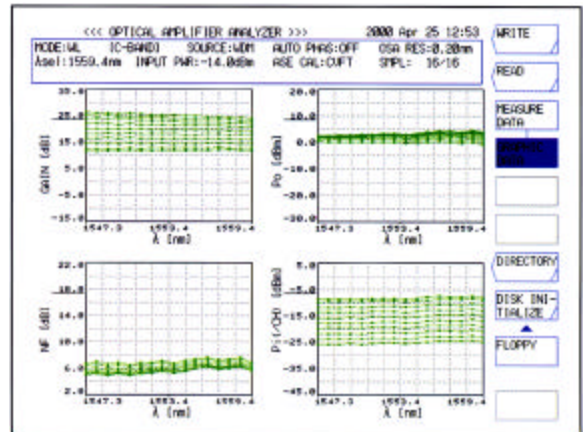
<<< OPTICAL AMPLIFIER ANALYZER >>> 2000 Apr 25 12:53

MODE:WL [C-BAND] SOURCE:WDM AUTO PHAS:OFF OSA RES:0.20nm
λsel:1559.4nm INPUT PWR:-14.0dBm ASE CAL:CUFT SMPL: 16/16

WRITE

READ

MEASURE DATA

GRAPHIC DATA

DIRECTORY

DISK INITIALIZE

FLOPPY

GAIN [dB]
35.0
25.0
15.0
5.0
-5.0
-15.0
1547.3 1553.4 1559.4
λ [nm]

Po [dBm]
20.0
10.0
0.0
-10.0
-20.0
-30.0
1547.3 1553.4 1559.4
λ [nm]

NF [dB]
22.0
18.0
14.0
10.0
6.0
2.0
1547.3 1553.4 1559.4
λ [nm]

Pi/CH [dBm]
5.0
-5.0
-15.0
-25.0
-35.0
-45.0
1547.3 1553.4 1559.4
λ [nm]